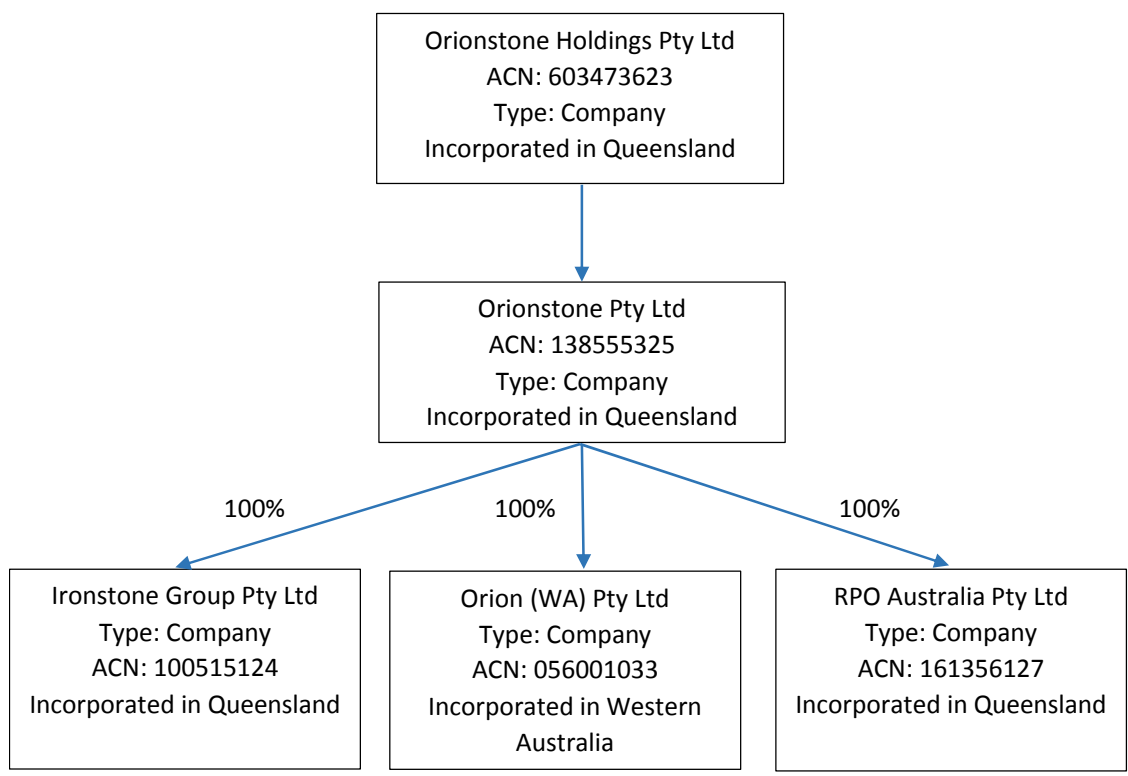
Orionstone Holdings Pty Ltd
ACN: 603473623
Type: Company
Incorporated in Queensland

Orionstone Pty Ltd
ACN: 138555325
Type: Company
Incorporated in Queensland

100%

100%

100%

Ironstone Group Pty Ltd
Type: Company
ACN: 100515124
Incorporated in Queensland

Orion (WA) Pty Ltd
Type: Company
ACN: 056001033
Incorporated in Western Australia

RPO Australia Pty Ltd
Type: Company
ACN: 161356127
Incorporated in Queensland